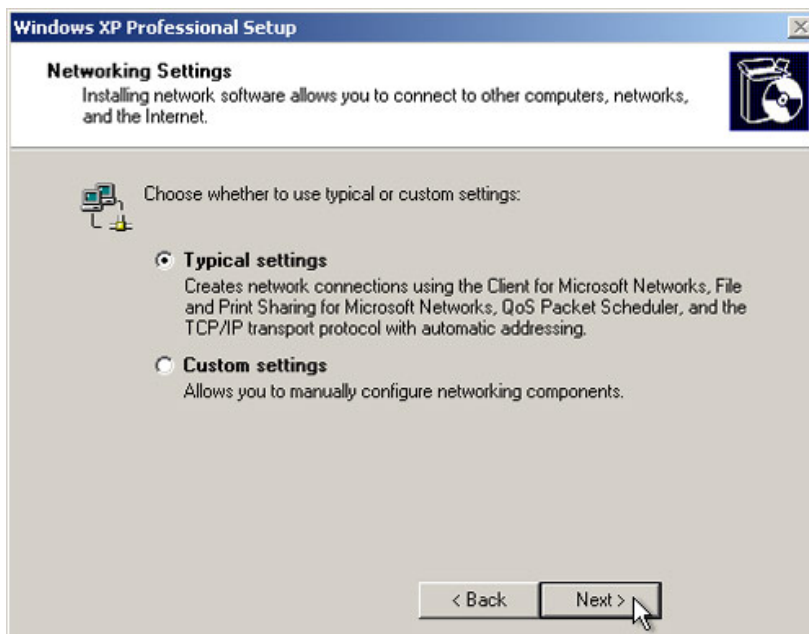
Windows XP Professional Setup

Networking Settings
Installing network software allows you to connect to other computers, networks, and the Internet.

Choose whether to use typical or custom settings:

Typical settings
Creates network connections using the Client for Microsoft Networks, File and Print Sharing for Microsoft Networks, QoS Packet Scheduler, and the TCP/IP transport protocol with automatic addressing.

Custom settings
Allows you to manually configure networking components.

< Back
Next >